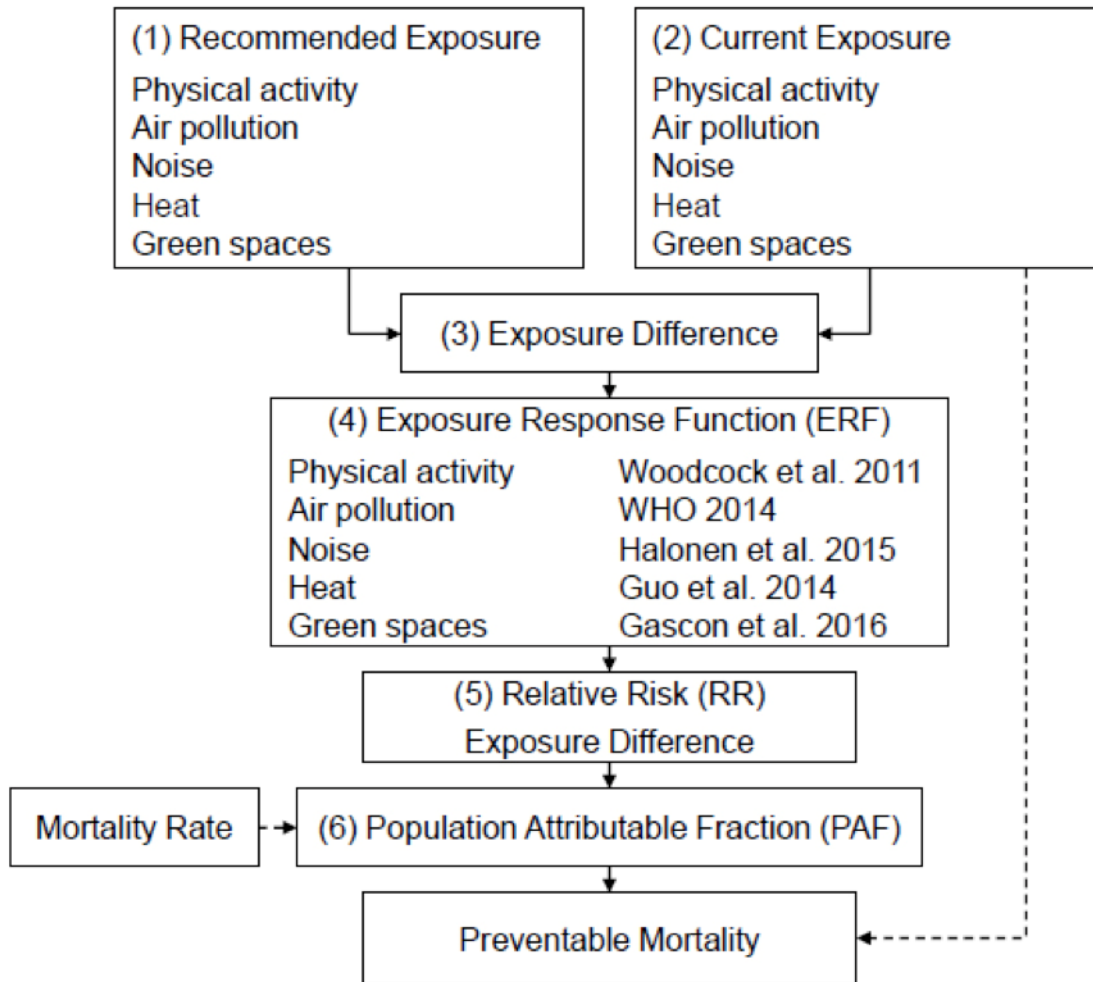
(1) Recommended Exposure
Physical activity
Air pollution
Noise
Heat
Green spaces

(2) Current Exposure
Physical activity
Air pollution
Noise
Heat
Green spaces

(3) Exposure Difference

(4) Exposure Response Function (ERF)

| | |
|---|---|
| Physical activity | Woodcock et al. 2011 |
| Air pollution | WHO 2014 |
| Noise | Halonen et al. 2015 |
| Heat | Guo et al. 2014 |
| Green spaces | Gascon et al. 2016 |

(5) Relative Risk (RR)
Exposure Difference

Mortality Rate

(6) Population Attributable Fraction (PAF)

Preventable Mortality